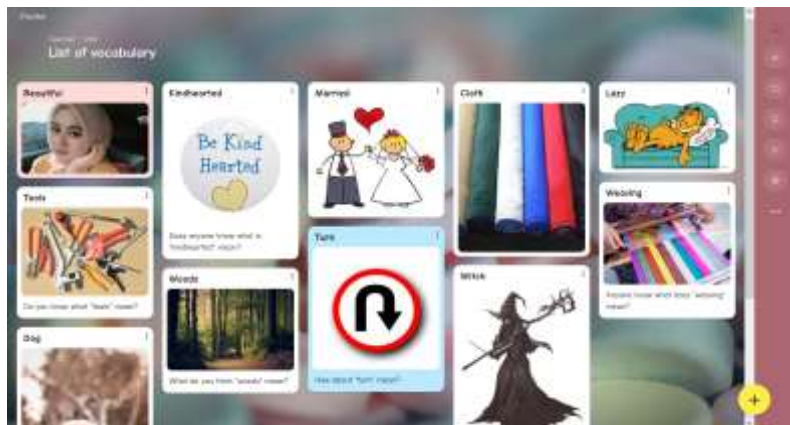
Padlet

List of vocabulary

Beautiful

Tools

Do you know what "tools" mean?

Dog

Kindhearted

Be Kind Hearted

Does anyone know what is "kindhearted" mean?

Woods

What do you think "woods" mean?

Married

Turn

How about "turn" mean?

Cloth

Witch

Lazy

Weaving

Anyone know what does "weaving" mean?

+